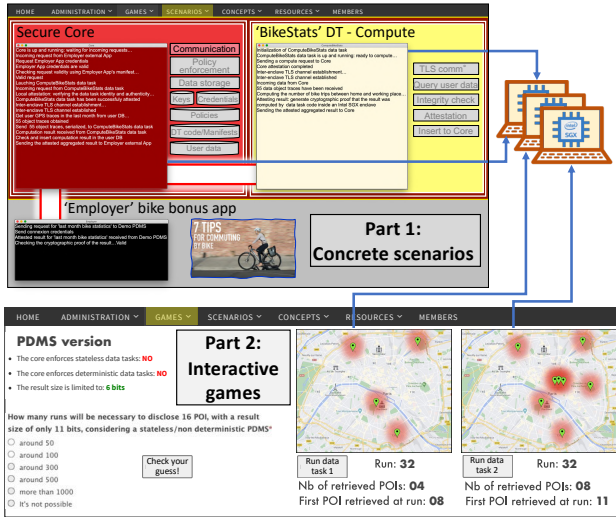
HOME ADMINISTRATION GAMES SCENARIOS CONCEPTS RESOURCES MEMBERS

Secure Core

Core is up and running: waiting for incoming request...
Incoming request from Employer external App
Request Employer App credentials
Employer App credentials are valid
Checking request validity using Employer App's manifest...
Valid request
Lauching ComputeBikeStats data task
Incoming request from ComputeBikeStats data task
Local attestation: verifying the data task identity and authenticity...
ComputeBikeStats data task has been successfully attested
Inter-enclave TLS channel established...
Inter-enclave TLS channel established
Get user GPS traces in the last month from user DB...
55 object traces obtained
Send 55 object traces, senders() to ComputeBikeStats data task
Computation result received from ComputeBikeStats data task
Check and insert computation result in the user DB
Sending the attested aggregated result to Employer external App

Communication
Policy enforcement
Data storage
Keys
Credentials
Policies
DT code/Manifests
User data

'BikeStats' DT - Compute

Initialization of ComputeBikeStats data task
ComputeBikeStats data task up and running: ready to compute...
Sending a compute request to Core
Core attestation completed
Inter-enclave TLS channel establishment...
Inter-enclave TLS channel established
Incoming data from Core
55 data object traces have been received
Computing the number of bike trips between home and working place...
Attesting result: generate cryptographic proof that the result was computed by : data task code inside an Intel SGX enclave
Sending the attested aggregated result to Core

TLS comm°
Query user data
Integrity check
Attestation
Insert to Core

SGX

'Employer' bike bonus app

Sending request for "last month bike statistics" to Demo PDMS
Send connexion credentials
Attested result for "last month bike statistics" received from Demo PDMS
Checking the cryptographic proof of the result ...Valid

7 TIPS FOR COMMUTING BY BIKE

Part 1: Concrete scenarios

HOME ADMINISTRATION GAMES SCENARIOS CONCEPTS RESOURCES MEMBERS

PDMS version

• The core enforces stateless data tasks: NO
• The core enforces determinisitc data tasks: NO
• The result size is limited to: 6 bits

Part 2: Interactive games

How many runs will be necessary to disclose 16 POI, with a result size of only 11 bits, considering a stateless/non deterministic PDMS?

around 50
around 100
around 300
around 500
more than 1000
It's not possible

Check your guess!

Run data task 1
Run: 32
Nb of retrieved POIs: 04
First POI retrieved at run: 08

Run data task 2
Run: 32
Nb of retrieved POIs: 08
First POI retrieved at run: 11